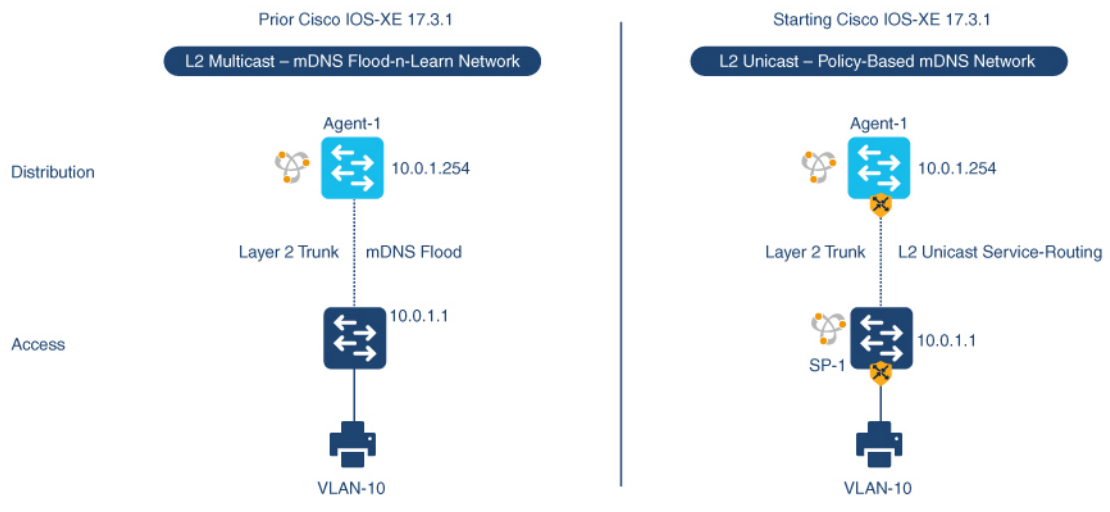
Prior Cisco IOS-XE 17.3.1

L2 Multicast – mDNS Flood-n-Learn Network

Distribution

Agent-1

10.0.1.254

Layer 2 Trunk

mDNS Flood

Access

10.0.1.1

VLAN-10

Starting Cisco IOS-XE 17.3.1

L2 Unicast – Policy-Based mDNS Network

Agent-1

10.0.1.254

Layer 2 Trunk

L2 Unicast Service-Routing

SP-1

10.0.1.1

VLAN-10